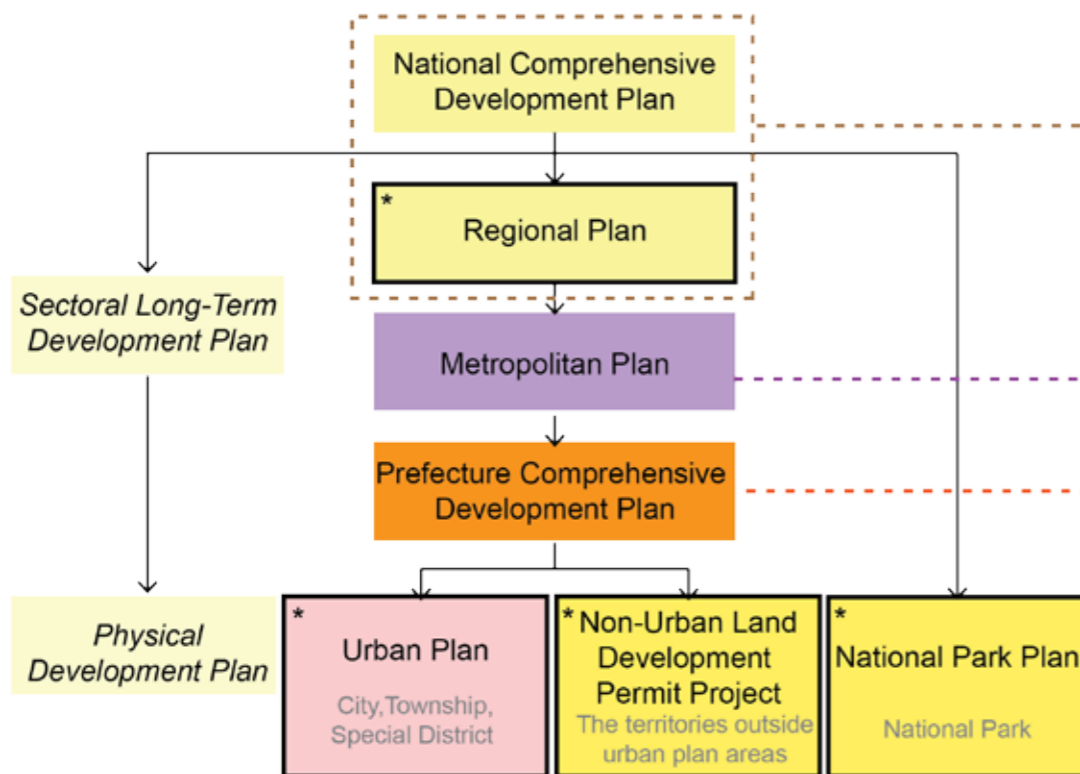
National Comprehensive Development Plan

*
Regional Plan

Sectoral Long-Term Development Plan

Metropolitan Plan

Prefecture Comprehensive Development Plan

Physical Development Plan

*
Urban Plan

City,Township, Special District

* Non-Urban Land Development Permit Project

The territories outside urban plan areas

*
National Park Plan

National Park